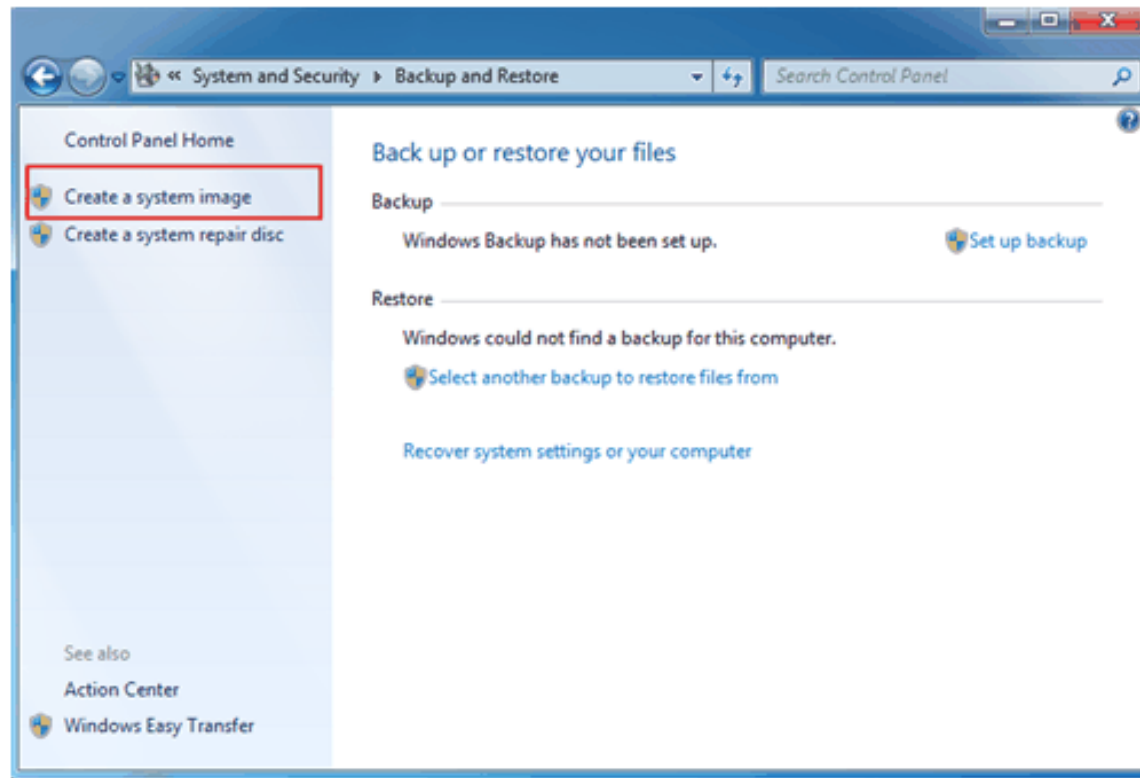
« System and Security ▸ Backup and Restore

Search Control Panel

Control Panel Home

Create a system image

Create a system repair disc

See also

Action Center

Windows Easy Transfer

Back up or restore your files

Backup

Windows Backup has not been set up.

Set up backup

Restore

Windows could not find a backup for this computer.

Select another backup to restore files from

Recover system settings or your computer